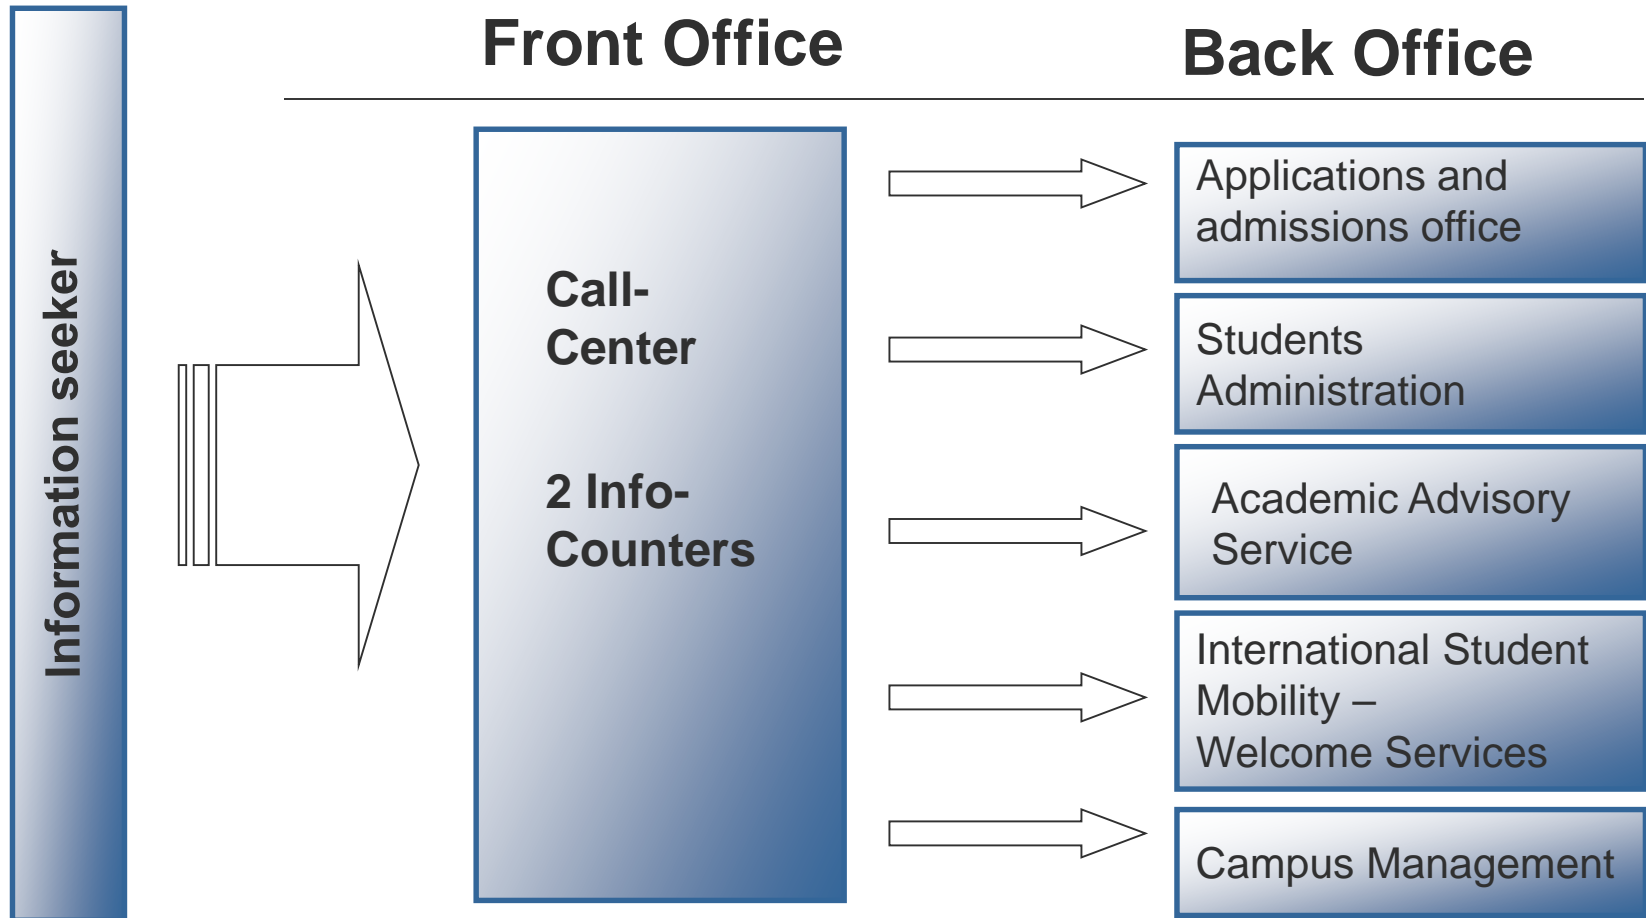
Information seeker

Front Office

Back Office

Call-Center

2 Info-Counters

Applications and admissions office

Students Administration

Academic Advisory Service

International Student Mobility – Welcome Services

Campus Management